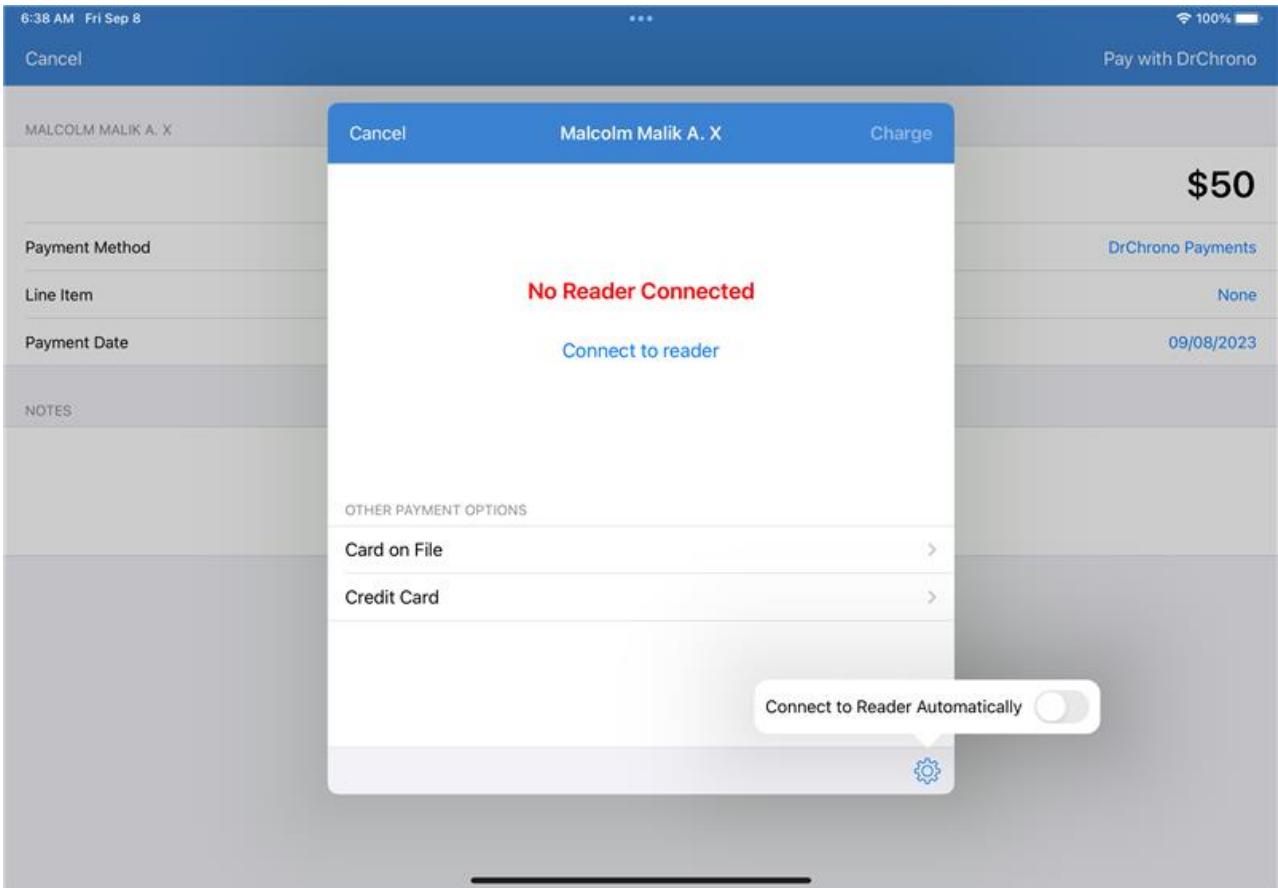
6:38 AM Fri Sep 8

100%

Cancel

Pay with DrChrono

MALCOLM MALIK A. X

$50

Payment Method

DrChrono Payments

Line Item

None

Payment Date

09/08/2023

NOTES

Cancel

Malcolm Malik A. X

Charge

No Reader Connected

Connect to reader

OTHER PAYMENT OPTIONS

Card on File

Credit Card

Connect to Reader Automatically